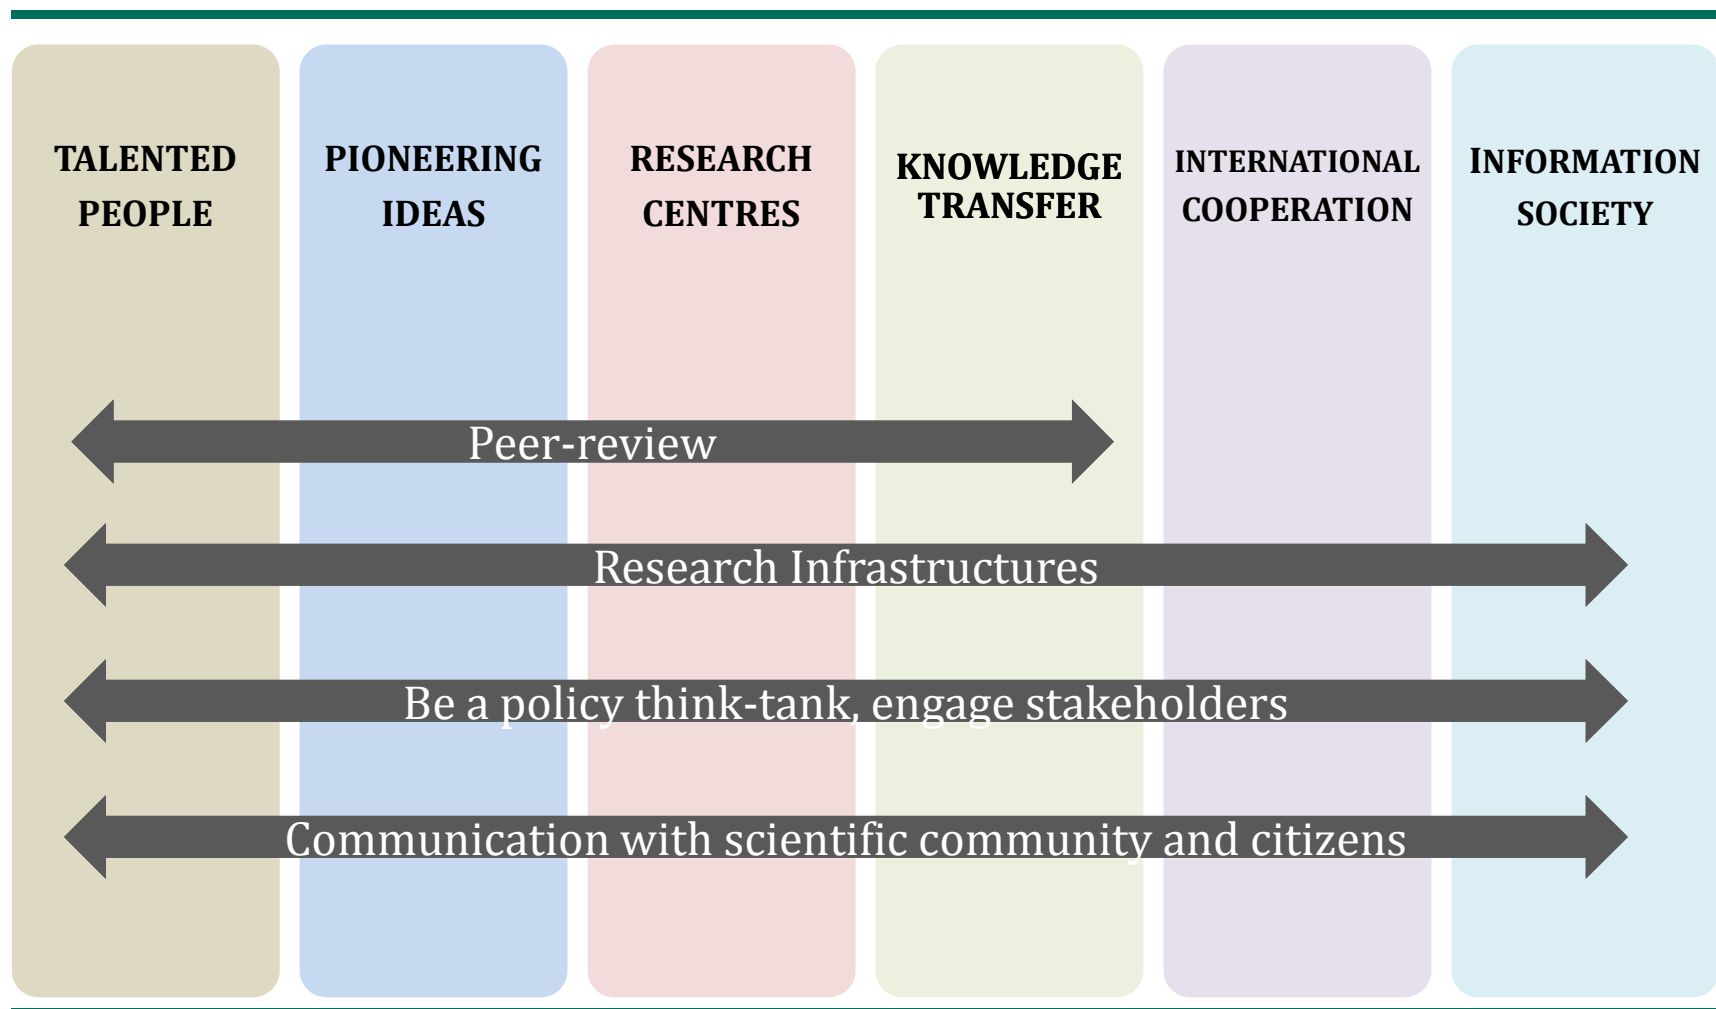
TALENTED PEOPLE

PIONEERING IDEAS

RESEARCH CENTRES

KNOWLEDGE TRANSFER

INTERNATIONAL COOPERATION

INFORMATION SOCIETY

Peer-review

Research Infrastructures

Be a policy think-tank, engage stakeholders

Communication with scientific community and citizens